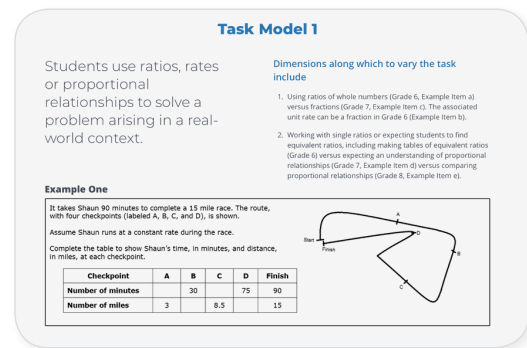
Task Model 1

Students use ratios, rates or proportional relationships to solve a problem arising in a real-world context.

Dimensions along which to vary the task include

1. Using ratios of whole numbers (Grade 6, Example Item a) versus fractions (Grade 7, Example Item c). The associated unit rate can be a fraction in Grade 6 (Example Item b).

2. Working with single ratios or expecting students to find equivalent ratios, including making tables of equivalent ratios (Grade 6) versus expecting an understanding of proportional relationships (Grade 7, Example Item d) versus comparing proportional relationships (Grade 8, Example Item e).

Example One

It takes Shaun 90 minutes to complete a 15 mile race. The route, with four checkpoints (labeled A, B, C, and D), is shown.

Assume Shaun runs at a constant rate during the race.

Complete the table to show Shaun's time, in minutes, and distance, in miles, at each checkpoint.

| Checkpoint | A | B | C | D | Finish |
|---|---|---|---|---|---|
| Number of minutes | | 30 | | 75 | 90 |
| Number of miles | 3 | | 8.5 | | 15 |

Start
Finish
A
D
B
C